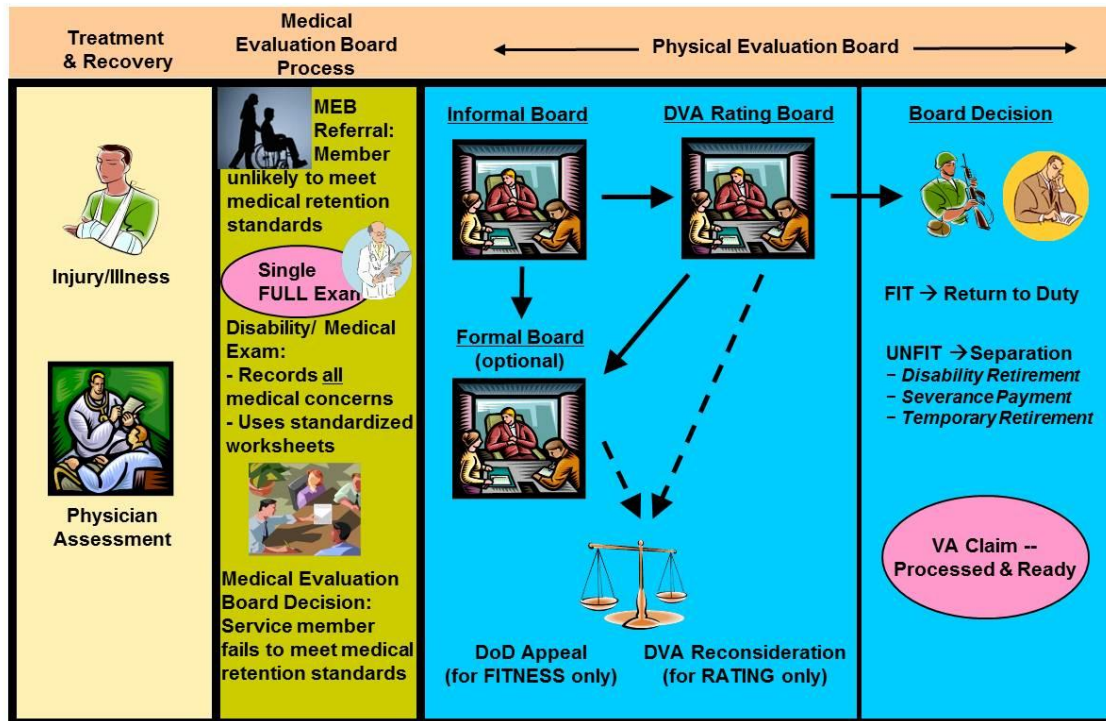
Treatment & Recovery

Medical Evaluation Board Process

Physical Evaluation Board

Injury/Illness

Physician Assessment

MEB Referral: Member unlikely to meet medical retention standards

Single FULL Exam

Disability/ Medical Exam:
- Records all medical concerns
- Uses standardized worksheets

Medical Evaluation Board Decision: Service member fails to meet medical retention standards

Informal Board

DVA Rating Board

Formal Board (optional)

DoD Appeal (for FITNESS only)

DVA Reconsideration (for RATING only)

Board Decision

FIT → Return to Duty

UNFIT → Separation
− Disability Retirement
− Severance Payment
− Temporary Retirement

VA Claim -- Processed & Ready